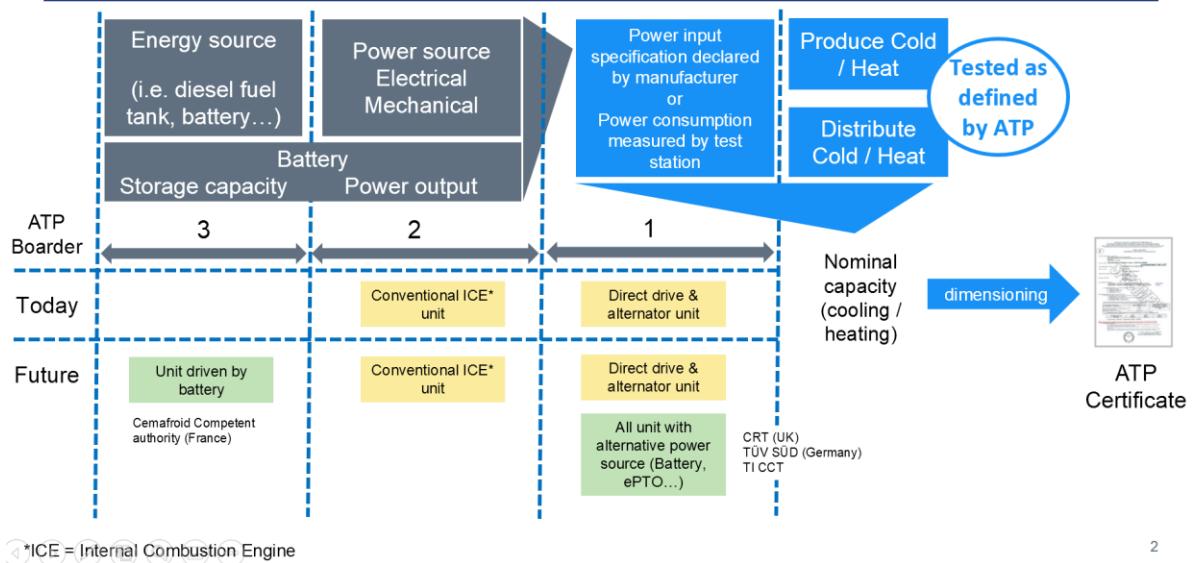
Energy source

(i.e. diesel fuel tank, battery…)

Power source Electrical Mechanical

Battery
Storage capacity Power output

Power input specification declared by manufacturer or Power consumption measured by test station

Produce Cold / Heat

Distribute Cold / Heat

Tested as defined by ATP

ATP Boarder

3

2

1

Nominal capacity (cooling / heating)

dimensioning

Today

Conventional ICE* unit

Direct drive & alternator unit

Future

Unit driven by battery

Cemafroid Competent authority (France)

Conventional ICE* unit

Direct drive & alternator unit

All unit with alternative power source (Battery, ePTO…)

CRT (UK)
TÜV SÜD (Germany)
TI CCT

ATP Certificate

*ICE = Internal Combustion Engine

2